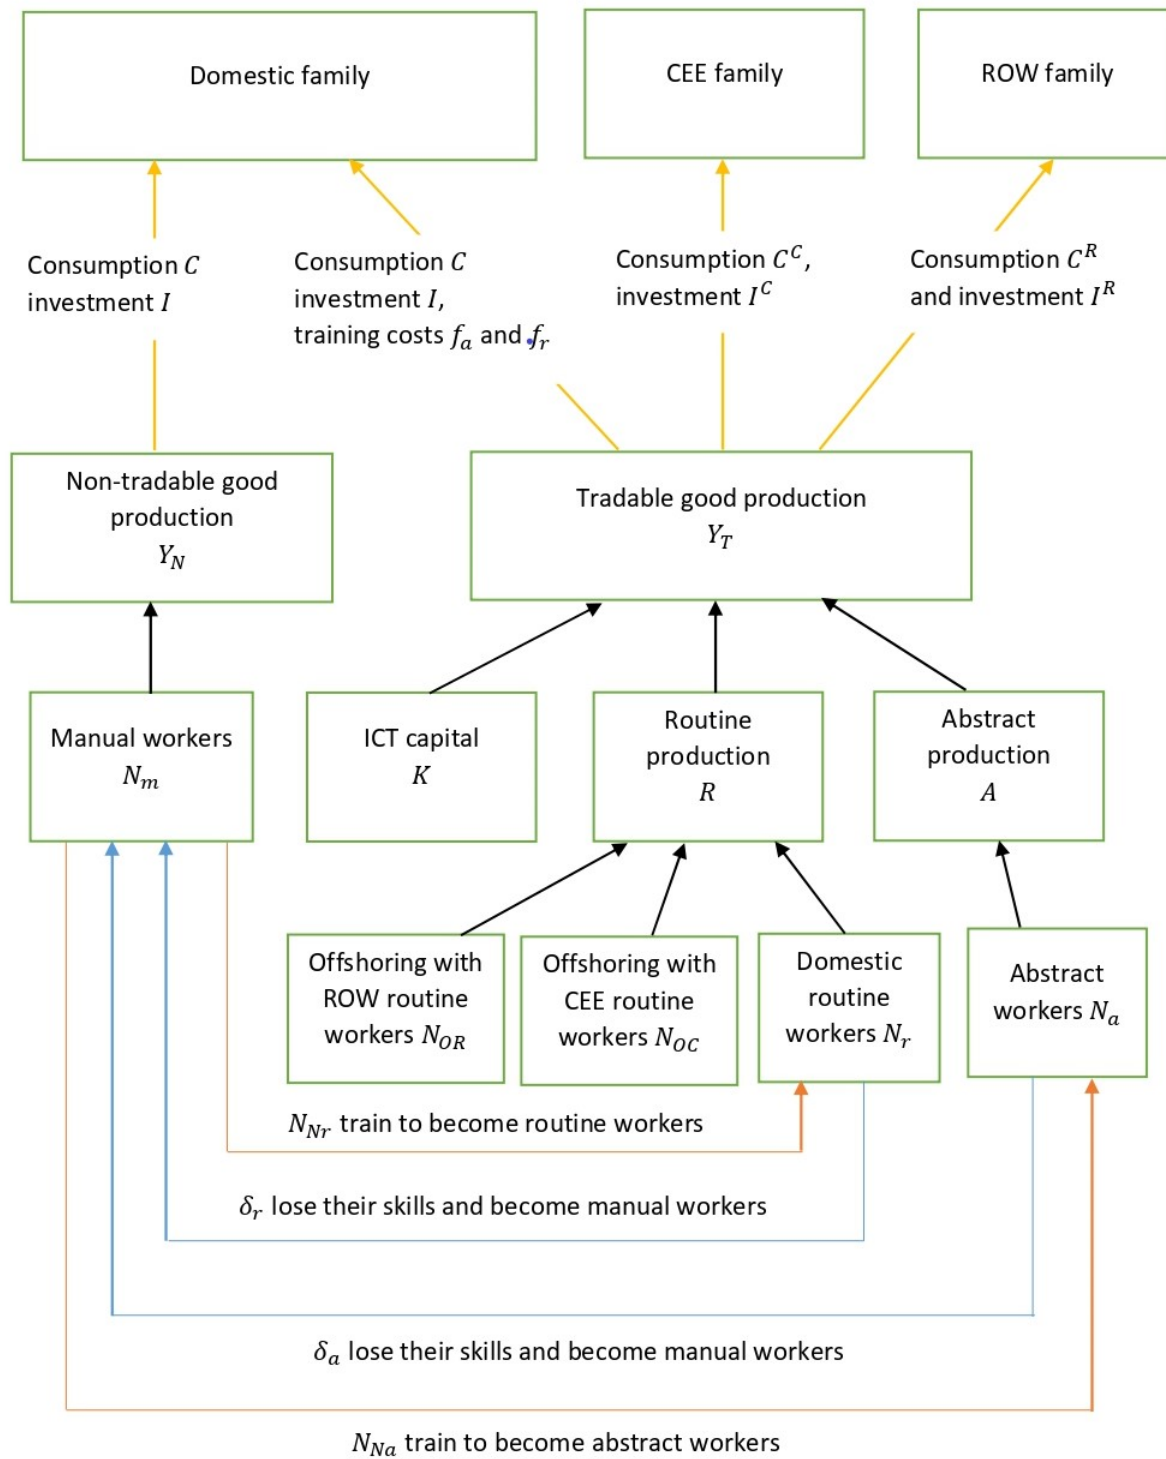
Domestic family

CEE family

ROW family

Consumption $C$ investment $I$

Consumption $C$ investment $I$, training costs $f_a$ and $f_r$

Consumption $C^C$, investment $I^C$

Consumption $C^R$ and investment $I^R$

Non-tradable good production $Y_N$

Tradable good production $Y_T$

Manual workers $N_m$

ICT capital $K$

Routine production $R$

Abstract production $A$

Offshoring with ROW routine workers $N_{OR}$

Offshoring with CEE routine workers $N_{OC}$

Domestic routine workers $N_r$

Abstract workers $N_a$

$N_{Nr}$ train to become routine workers

$\delta_r$ lose their skills and become manual workers

$\delta_a$ lose their skills and become manual workers

$N_{Na}$ train to become abstract workers